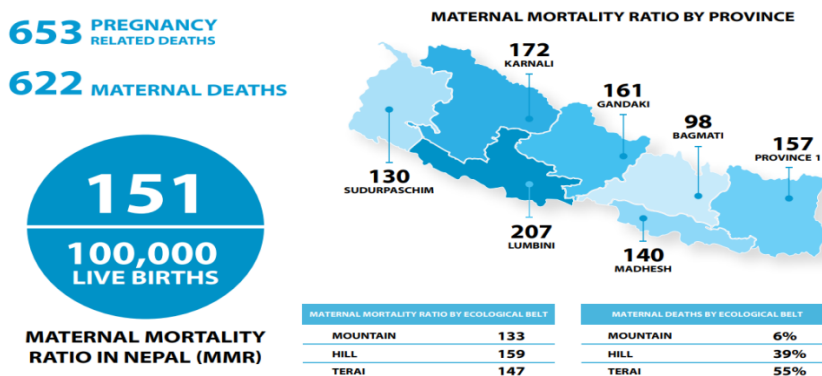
653 PREGNANCY RELATED DEATHS

622 MATERNAL DEATHS

151

100,000 LIVE BIRTHS

MATERNAL MORTALITY RATIO IN NEPAL (MMR)

MATERNAL MORTALITY RATIO BY PROVINCE

172 KARNALI

161 GANDAKI

98 BAGMATI

157 PROVINCE 1

130 SUDURPASCHIM

207 LUMBINI

140 MADHESH

| MATERNAL MORTALITY RATIO BY ECOLOGICAL BELT | |
|---|---|
| MOUNTAIN | 133 |
| HILL | 159 |
| TERAI | 147 |

| MATERNAL DEATHS BY ECOLOGICAL BELT | |
|---|---|
| MOUNTAIN | 6% |
| HILL | 39% |
| TERAI | 55% |